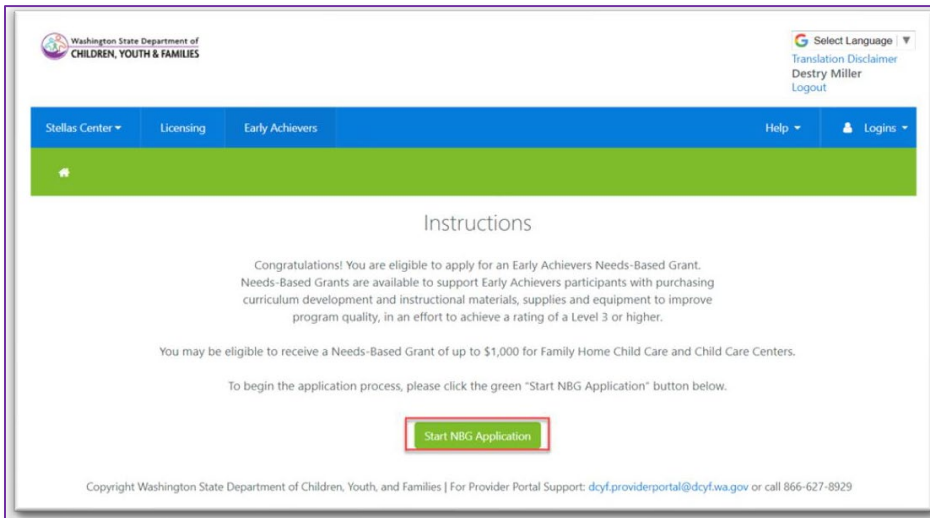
Washington State Department of
CHILDREN, YOUTH & FAMILIES

G Select Language ▼
Translation Disclaimer
Destry Miller
Logout

Stellas Center ▾ Licensing Early Achievers Help ▾ Logins ▾

Instructions

Congratulations! You are eligible to apply for an Early Achievers Needs-Based Grant. Needs-Based Grants are available to support Early Achievers participants with purchasing curriculum development and instructional materials, supplies and equipment to improve program quality, in an effort to achieve a rating of a Level 3 or higher.

You may be eligible to receive a Needs-Based Grant of up to $1,000 for Family Home Child Care and Child Care Centers.

To begin the application process, please click the green "Start NBG Application" button below.

Start NBG Application

Copyright Washington State Department of Children, Youth, and Families | For Provider Portal Support: dcyf.providerportal@dcyf.wa.gov or call 866-627-8929